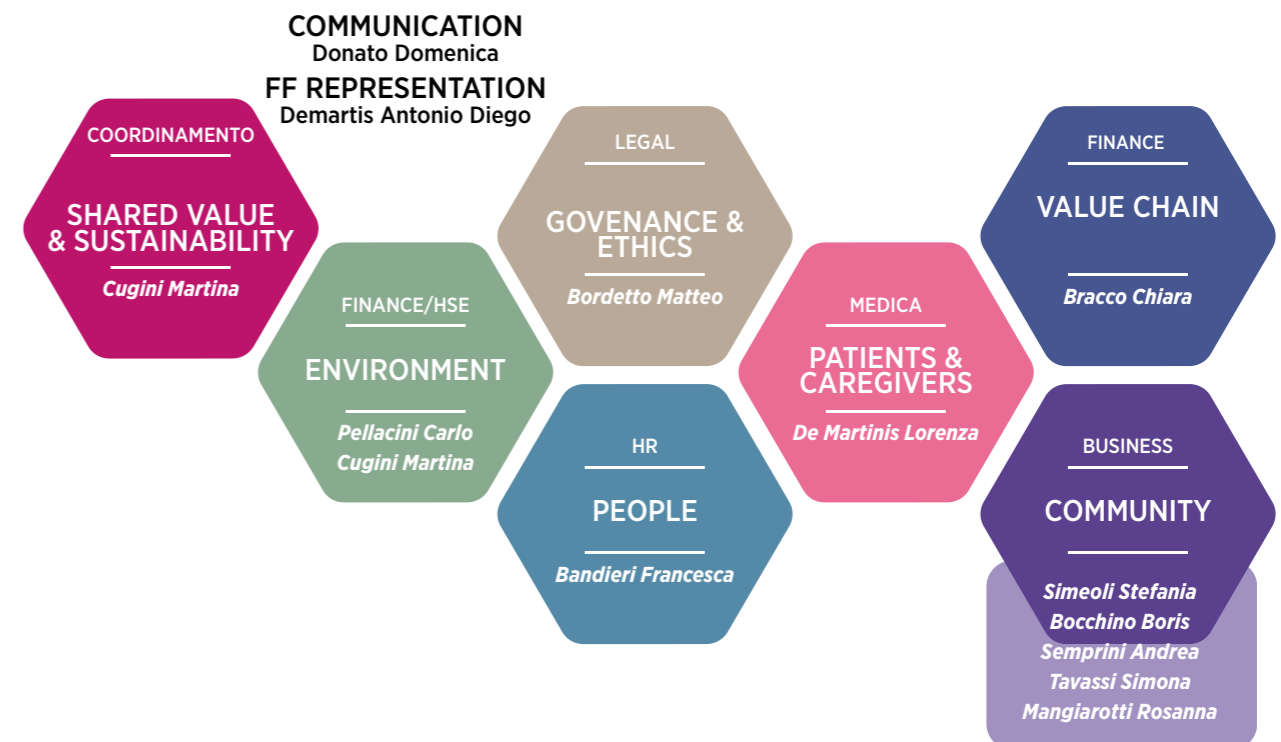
COMMUNICATION
Donato Domenica
FF REPRESENTATION
Demartis Antonio Diego

COORDINAMENTO
SHARED VALUE & SUSTAINABILITY
Cugini Martina

FINANCE/HSE
ENVIRONMENT
Pellacini Carlo
Cugini Martina

LEGAL
GOVENANCE & ETHICS
Bordetto Matteo

HR
PEOPLE
Bandieri Francesca

MEDICA
PATIENTS & CAREGIVERS
De Martinis Lorenza

FINANCE
VALUE CHAIN
Bracco Chiara

BUSINESS
COMMUNITY
Simeoli Stefania
Bocchino Boris
Semprini Andrea
Tavassi Simona
Mangiarotti Rosanna